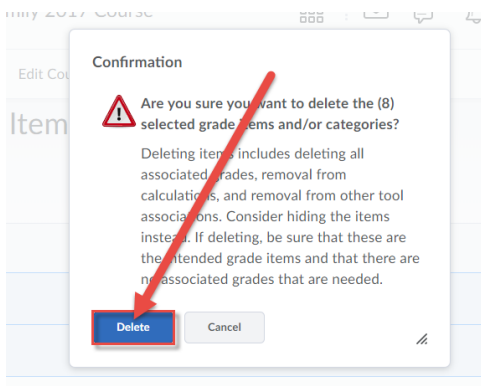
mily 2017 Course

Edit Cou

Item

Confirmation

Are you sure you want to delete the (8) selected grade items and/or categories?

Deleting items includes deleting all associated grades, removal from calculations, and removal from other tool associations. Consider hiding the items instead. If deleting, be sure that these are the intended grade items and that there are no associated grades that are needed.

Delete

Cancel